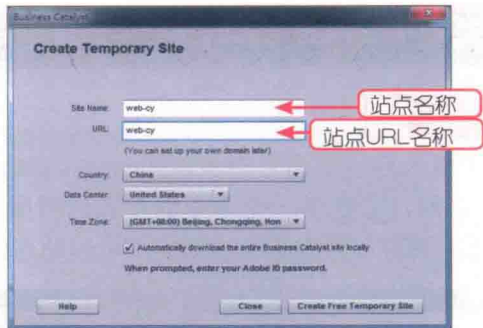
Business Catalyst

Create Temporary Site

Site Name: web-cy

站点名称

URL: web-cy

站点URL名称

(You can set up your own domain later)

Country: China

Data Center: United States

Time Zone: (GMT+08:00) Beijing, Chongqing, Hon

Automatically download the entire Business Catalyst site locally

When prompted, enter your Adobe ID password.

Help

Close

Create Free Temporary Site